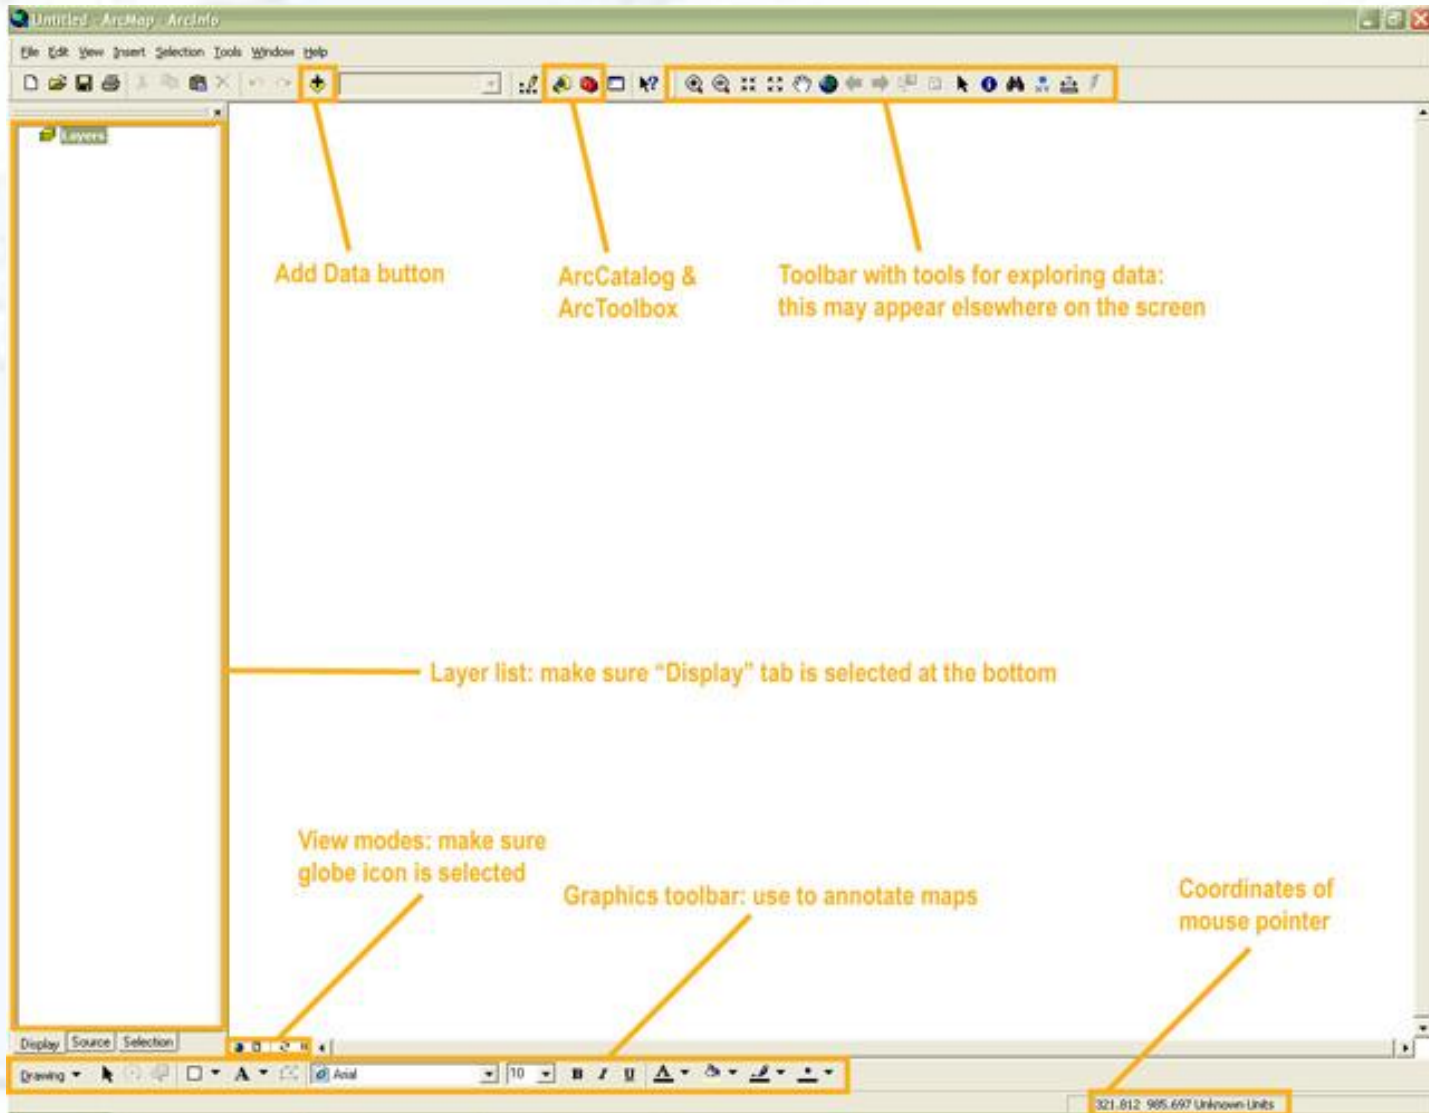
Untitled - ArcMap - ArcInfo

File Edit View Insert Selection Tools Window Help

Layers

Add Data button

ArcCatalog & ArcToolbox

Toolbar with tools for exploring data: this may appear elsewhere on the screen

Layer list: make sure “Display” tab is selected at the bottom

View modes: make sure globe icon is selected

Graphics toolbar: use to annotate maps

Coordinates of mouse pointer

Display Source Selection

Drawing

Arial

10

B I U A

321.812 985.697 Unknown Units